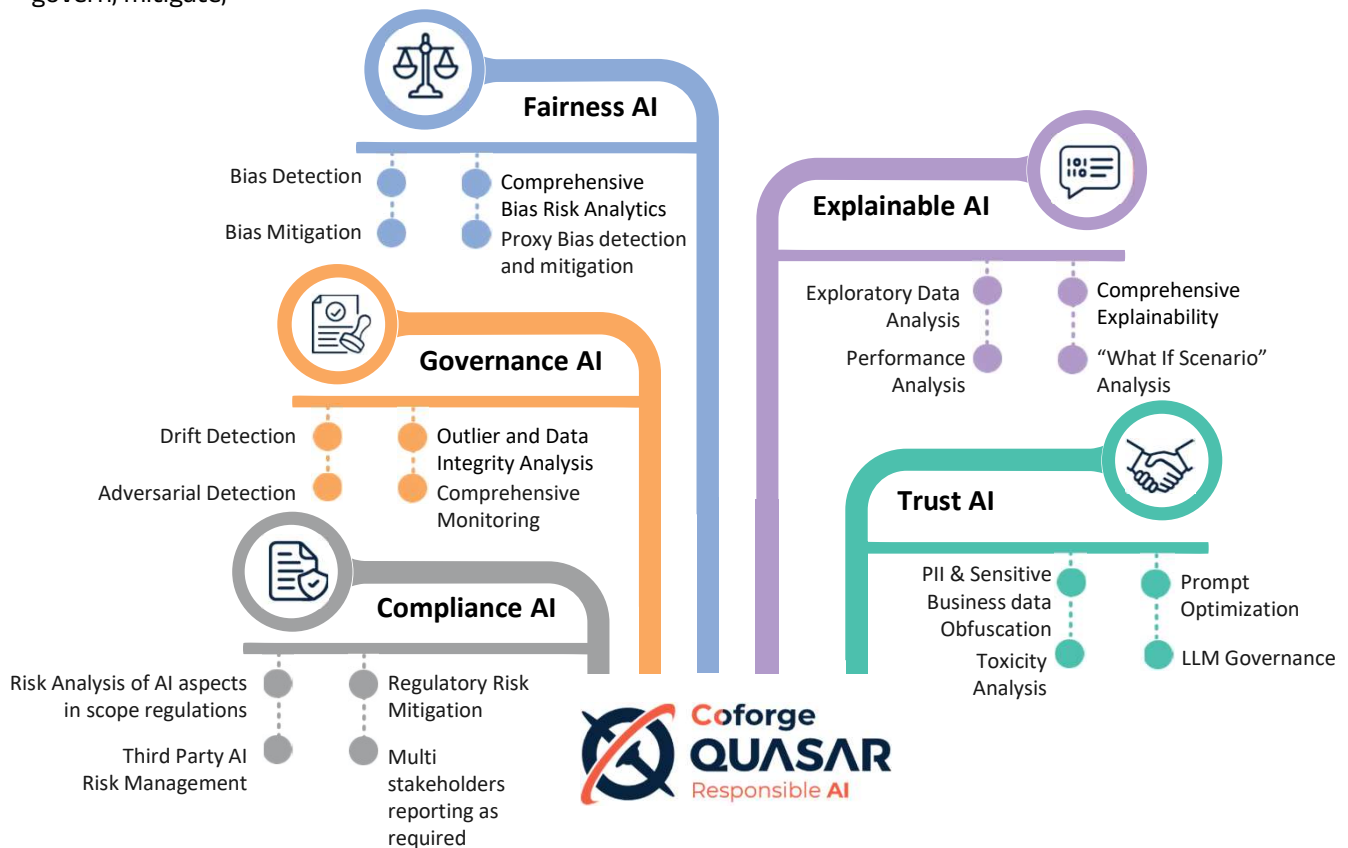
govern, mitigate,

Fairness AI

Bias Detection

Bias Mitigation

Comprehensive Bias Risk Analytics

Proxy Bias detection and mitigation

Explainable AI

Exploratory Data Analysis

Performance Analysis

Comprehensive Explainability

"What If Scenario" Analysis

Governance AI

Drift Detection

Adversarial Detection

Outlier and Data Integrity Analysis

Comprehensive Monitoring

Trust AI

PII & Sensitive Business data Obfuscation

Toxicity Analysis

Prompt Optimization

LLM Governance

Compliance AI

Risk Analysis of AI aspects in scope regulations

Third Party AI Risk Management

Regulatory Risk Mitigation

Multi stakeholders reporting as required

Coforge QUASAR Responsible AI